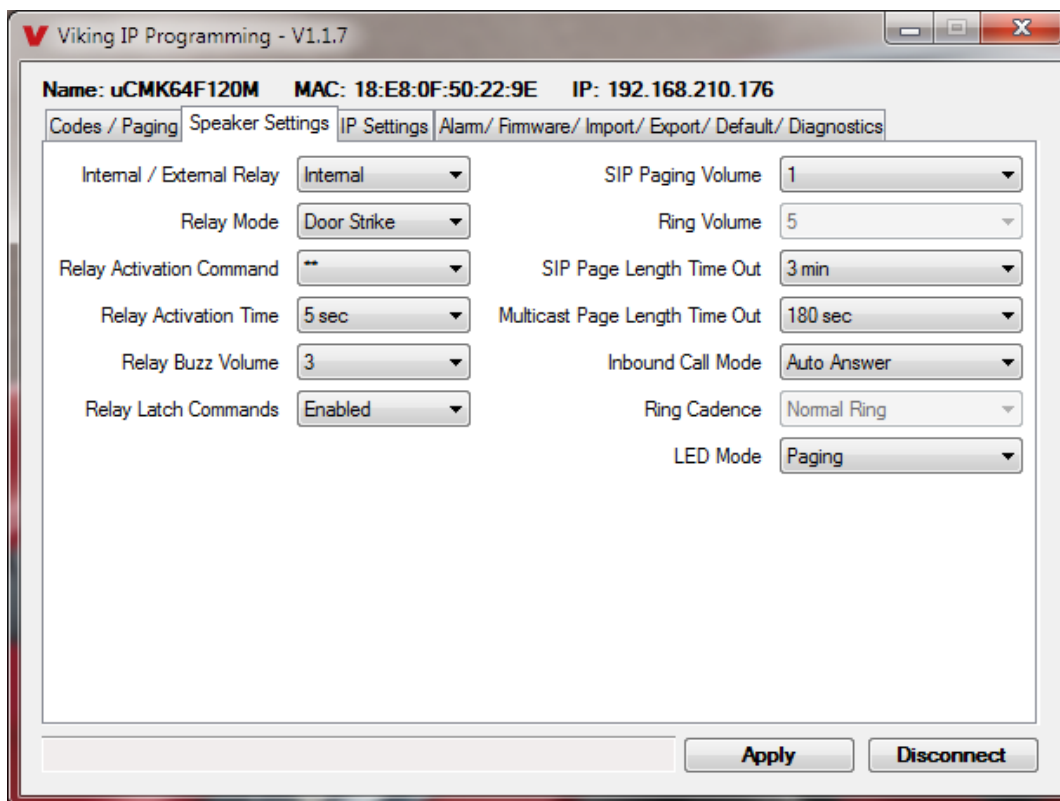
V Viking IP Programming - V1.1.7

Name: uCMK64F120M MAC: 18:E8:0F:50:22:9E IP: 192.168.210.176

Codes / Paging | Speaker Settings | IP Settings | Alarm/ Firmware/ Import/ Export/ Default/ Diagnostics

Internal / External Relay Internal

Relay Mode Door Strike

Relay Activation Command **

Relay Activation Time 5 sec

Relay Buzz Volume 3

Relay Latch Commands Enabled

SIP Paging Volume 1

Ring Volume 5

SIP Page Length Time Out 3 min

Multicast Page Length Time Out 180 sec

Inbound Call Mode Auto Answer

Ring Cadence Normal Ring

LED Mode Paging

Apply Disconnect